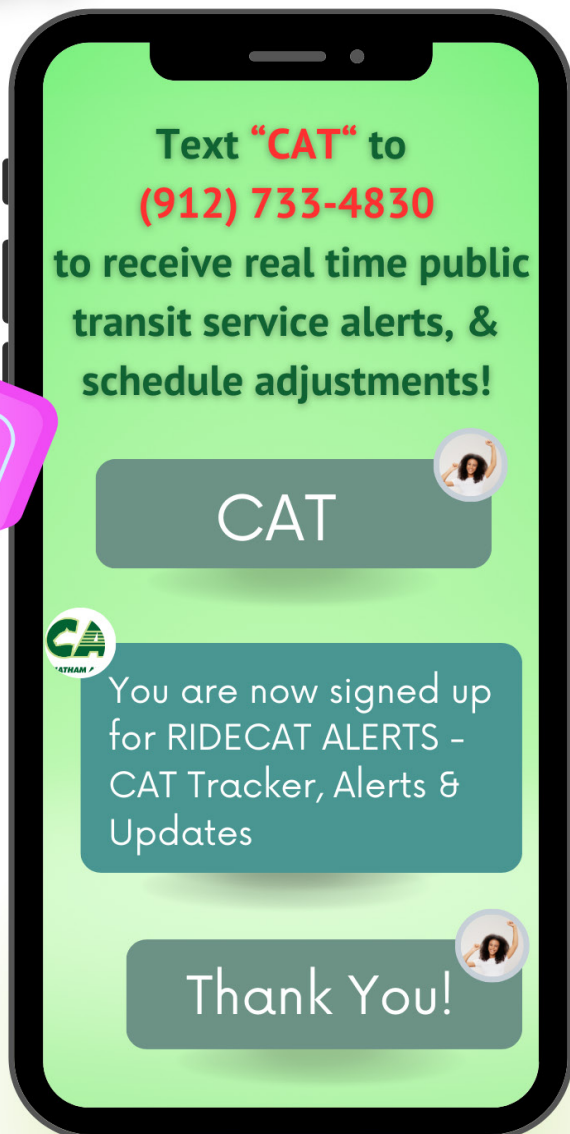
Text “CAT“ to
(912) 733-4830
to receive real time public transit service alerts, & schedule adjustments!

CAT

CA
CHATHAM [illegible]

You are now signed up for RIDECAT ALERTS - CAT Tracker, Alerts & Updates

Thank You!